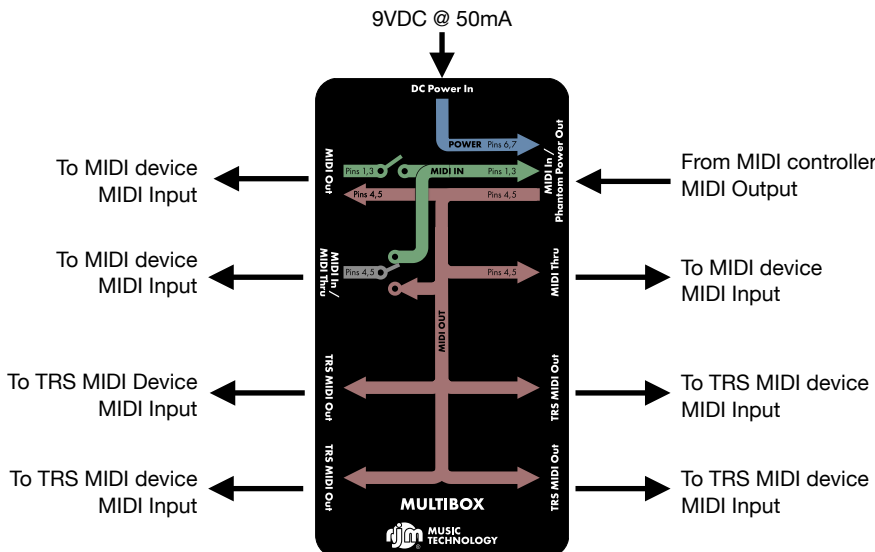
9VDC @ 50mA

DC Power In

POWER Pins 6,7

MIDI In / Phantom Power Out

MIDI Out

Pins 1,3

MIDI IN

Pins 1,3

Pins 4,5

Pins 4,5

To MIDI device MIDI Input

From MIDI controller MIDI Output

MIDI In / MIDI Thru

Pins 4,5

Pins 4,5

MIDI Thru

To MIDI device MIDI Input

To MIDI device MIDI Input

MIDI OUT

TRS MIDI Out

TRS MIDI Out

To TRS MIDI Device MIDI Input

To TRS MIDI device MIDI Input

TRS MIDI Out

TRS MIDI Out

To TRS MIDI device MIDI Input

To TRS MIDI device MIDI Input

MULTIBOX

rjm MUSIC TECHNOLOGY